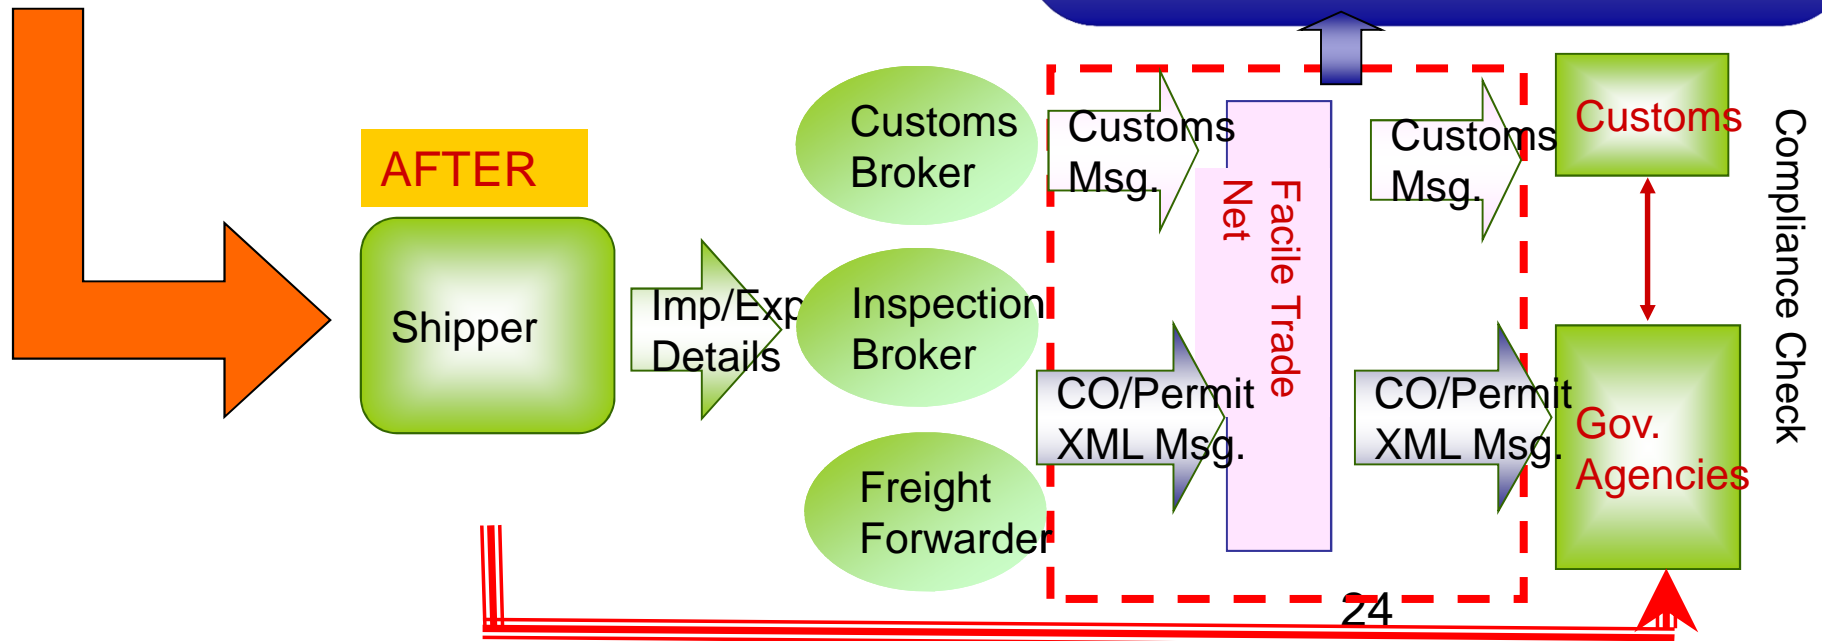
AFTER

Shipper

Imp/Exp Details

Customs Broker

Inspection Broker

Freight Forwarder

Customs Msg.

CO/Permit XML Msg.

Facile Trade Net

Customs Msg.

CO/Permit XML Msg.

Customs

Gov. Agencies

Compliance Check

24